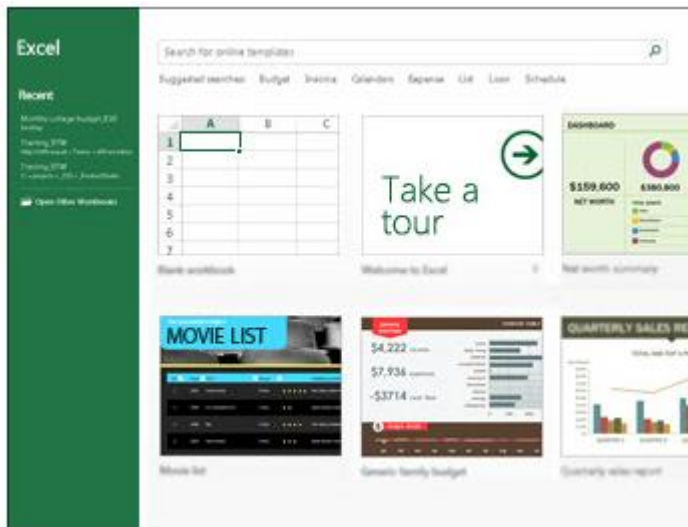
Excel

Recent

Monthly college budget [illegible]
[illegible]

Training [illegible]
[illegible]

Training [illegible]
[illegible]

Open Other Workbooks

Search for online templates

Suggested searches: Budget Invoice Calendars Expense List Loan Schedule

| | A | B | C |
|---|---|---|---|
| 1 | | | |
| 2 | | | |
| 3 | | | |
| 4 | | | |
| 5 | | | |
| 6 | | | |
| 7 | | | |

Blank workbook

Take a tour

Welcome to Excel

DASHBOARD

$159,600
NET WORTH

$380,800

Net worth summary

MOVIE LIST

Movie list

$4,222

$7,936

-$3714

Generic family budget

QUARTERLY SALES RE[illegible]

Quarterly sales report